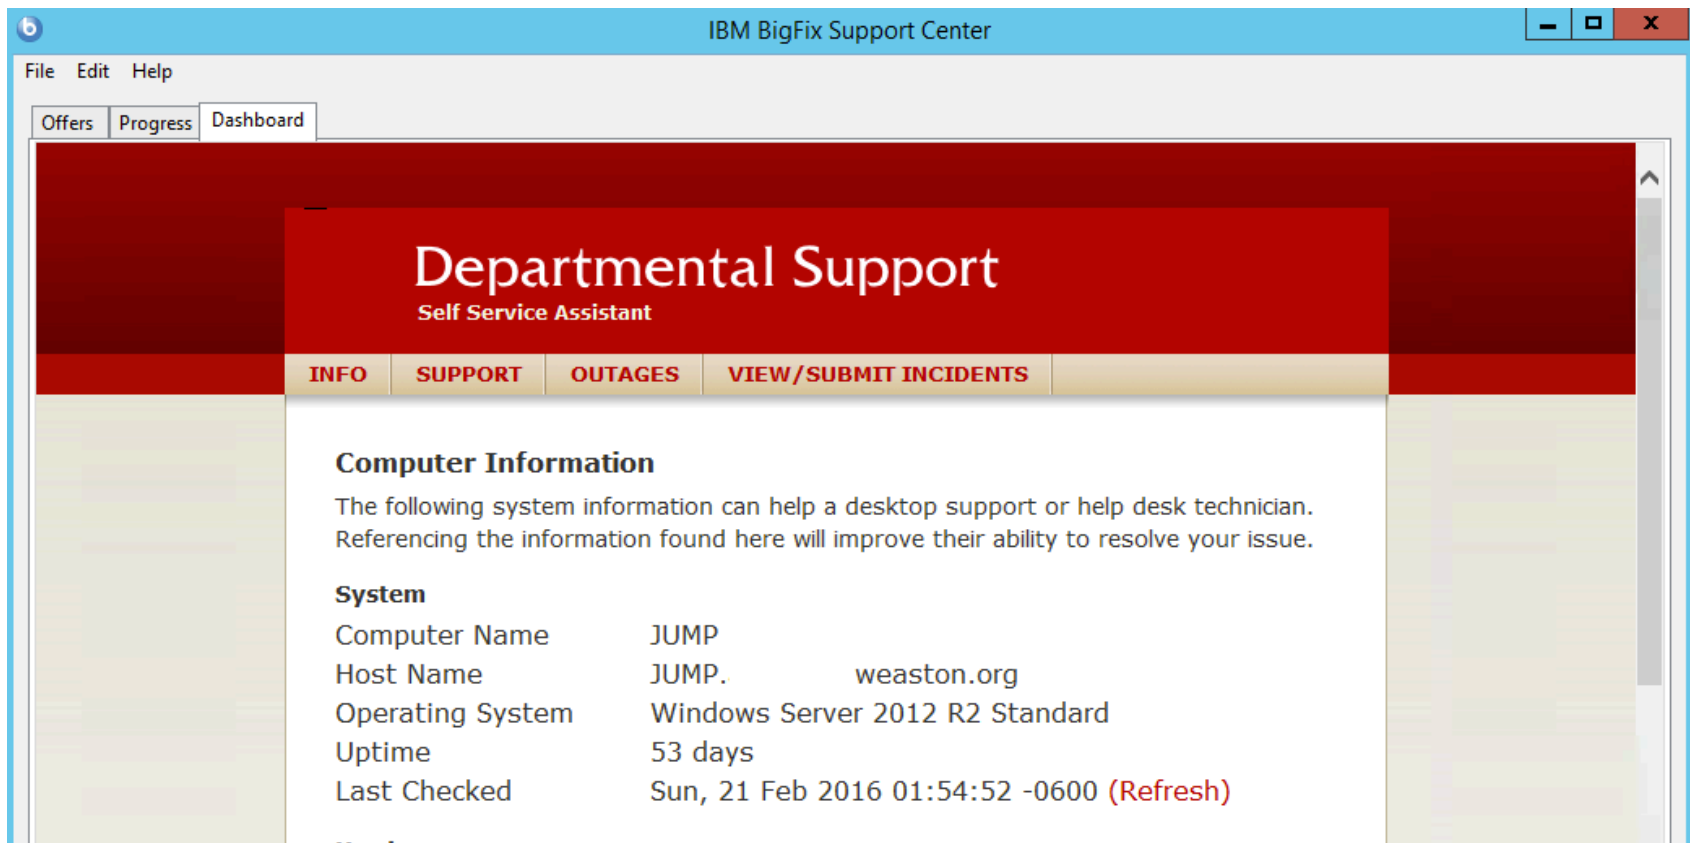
IBM BigFix Support Center

File Edit Help

Offers Progress Dashboard

Departmental Support
Self Service Assistant

INFO SUPPORT OUTAGES VIEW/SUBMIT INCIDENTS

Computer Information

The following system information can help a desktop support or help desk technician. Referencing the information found here will improve their ability to resolve your issue.

System

| Computer Name | JUMP |
|---|---|
| Host Name | JUMP. weaston.org |
| Operating System | Windows Server 2012 R2 Standard |
| Uptime | 53 days |
| Last Checked | Sun, 21 Feb 2016 01:54:52 -0600 (Refresh) |